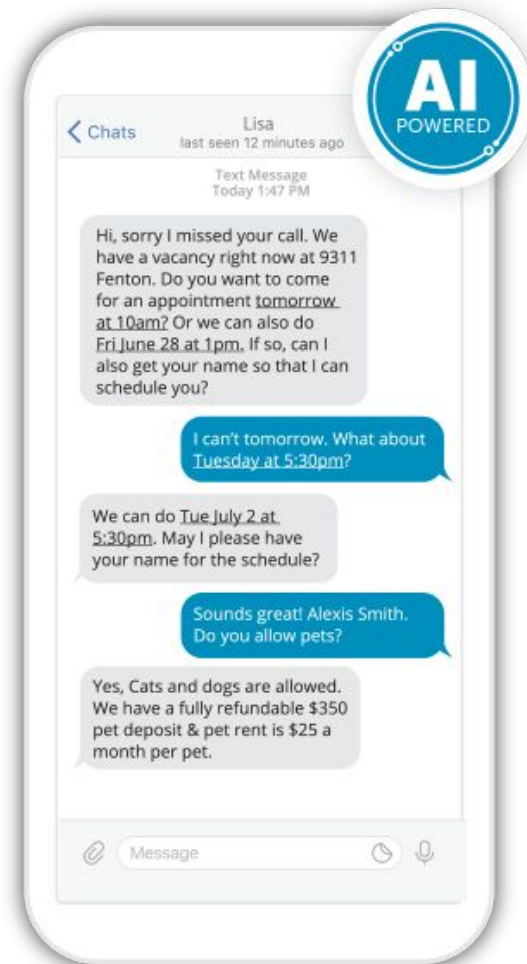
AI
POWERED

< Chats
Lisa
last seen 12 minutes ago

Text Message
Today 1:47 PM

Hi, sorry I missed your call. We have a vacancy right now at 9311 Fenton. Do you want to come for an appointment tomorrow at 10am? Or we can also do Fri June 28 at 1pm. If so, can I also get your name so that I can schedule you?

I can't tomorrow. What about Tuesday at 5:30pm?

We can do Tue July 2 at 5:30pm. May I please have your name for the schedule?

Sounds great! Alexis Smith. Do you allow pets?

Yes, Cats and dogs are allowed. We have a fully refundable $350 pet deposit & pet rent is $25 a month per pet.

Message